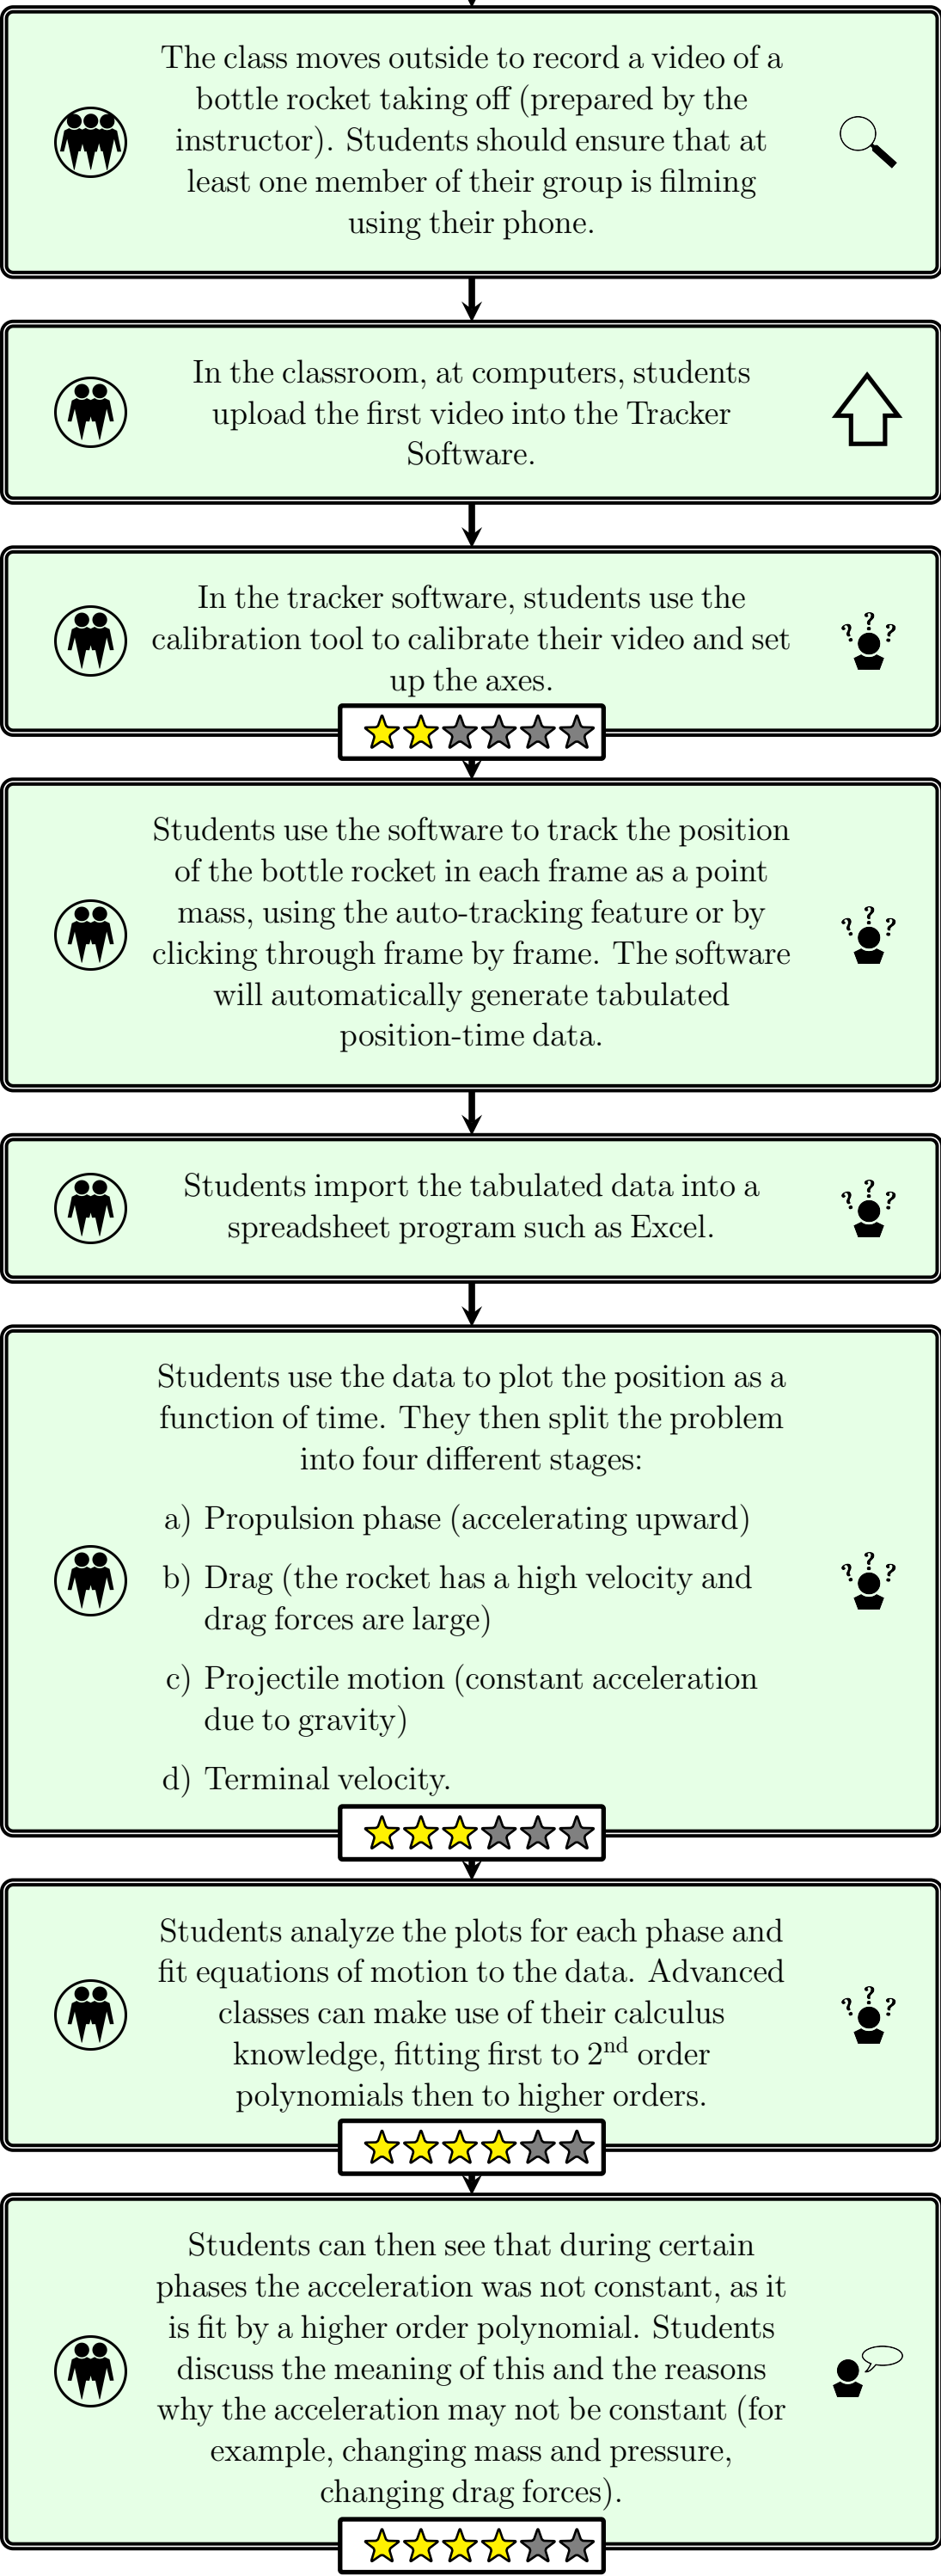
The class moves outside to record a video of a bottle rocket taking off (prepared by the instructor). Students should ensure that at least one member of their group is filming using their phone.

In the classroom, at computers, students upload the first video into the Tracker Software.

In the tracker software, students use the calibration tool to calibrate their video and set up the axes.

Students use the software to track the position of the bottle rocket in each frame as a point mass, using the auto-tracking feature or by clicking through frame by frame. The software will automatically generate tabulated position-time data.

Students import the tabulated data into a spreadsheet program such as Excel.

Students use the data to plot the position as a function of time. They then split the problem into four different stages:

a) Propulsion phase (accelerating upward)

b) Drag (the rocket has a high velocity and drag forces are large)

c) Projectile motion (constant acceleration due to gravity)

d) Terminal velocity.

Students analyze the plots for each phase and fit equations of motion to the data. Advanced classes can make use of their calculus knowledge, fitting first to 2$^{nd}$ order polynomials then to higher orders.

Students can then see that during certain phases the acceleration was not constant, as it is fit by a higher order polynomial. Students discuss the meaning of this and the reasons why the acceleration may not be constant (for example, changing mass and pressure, changing drag forces).